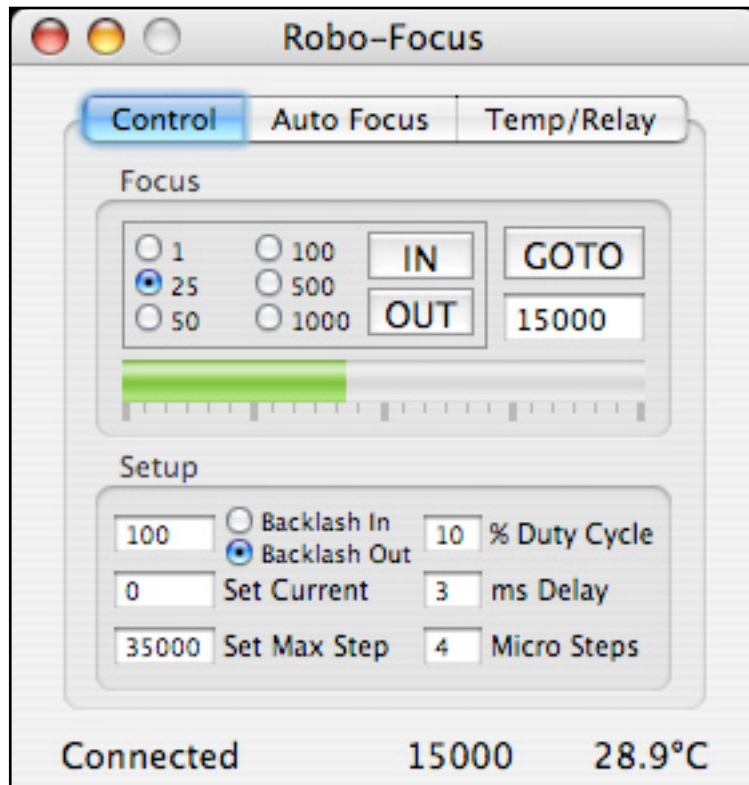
Robo-Focus

Control | Auto Focus | Temp/Relay

Focus

1
25
50
100
500
1000
IN
OUT
GOTO
15000

Setup

100 Backlash In
Backlash Out
10 % Duty Cycle
0 Set Current
3 ms Delay
35000 Set Max Step
4 Micro Steps

Connected 15000 28.9°C